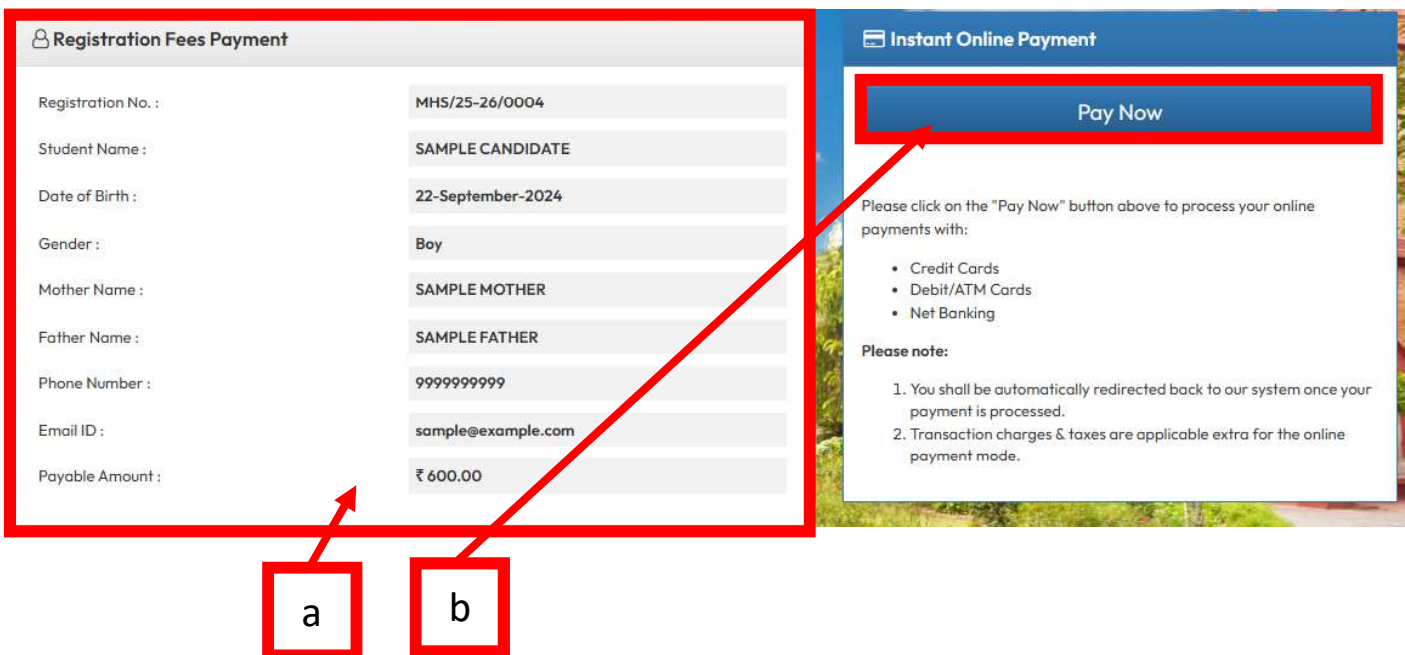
Registration Fees Payment

| | |
|---|---|
| Registration No. : | MHS/25-26/0004 |
| Student Name : | SAMPLE CANDIDATE |
| Date of Birth : | 22-September-2024 |
| Gender : | Boy |
| Mother Name : | SAMPLE MOTHER |
| Father Name : | SAMPLE FATHER |
| Phone Number : | 9999999999 |
| Email ID : | sample@example.com |
| Payable Amount : | ₹ 600.00 |

Instant Online Payment

Pay Now

Please click on the "Pay Now" button above to process your online payments with:

- Credit Cards
- Debit/ATM Cards
- Net Banking

Please note:

1. You shall be automatically redirected back to our system once your payment is processed.
2. Transaction charges & taxes are applicable extra for the online payment mode.

a

b